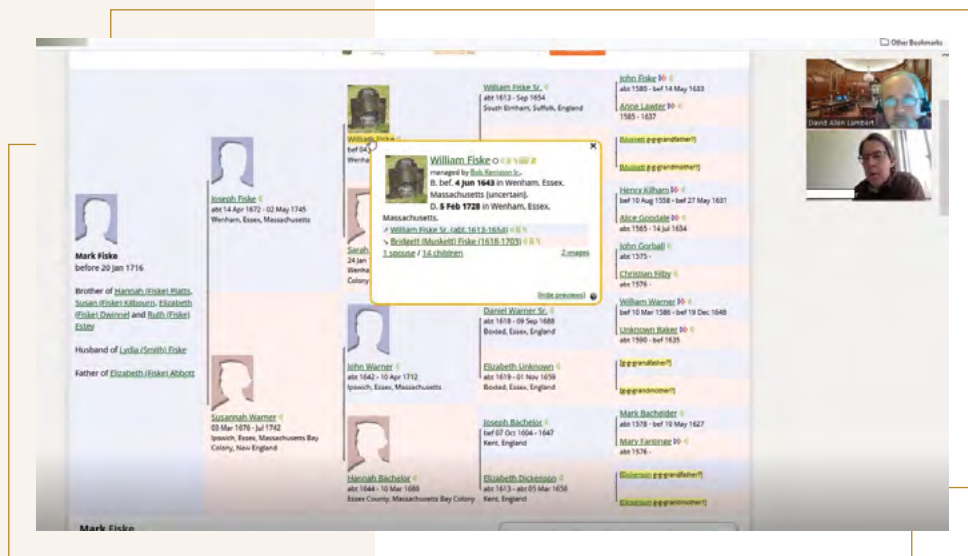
Other Bookmarks

David Allen Lambert

Mark Fiske
before 20 Jan 1716

Brother of Hannah (Fiske) Platts, Susan (Fiske) Kilbourn, Elizabeth (Fiske) Dwinnel and Ruth (Fiske) Estey

Husband of Lydia (Smith) Fiske

Father of Elizabeth (Fiske) Abbott

Joseph Fiske
abt 14 Apr 1672 - 02 May 1745
Wenham, Essex, Massachusetts

Susannah Warner
03 Mar 1676 - Jul 1742
Ipswich, Essex, Massachusetts Bay Colony, New England

William Fiske
bef 04
Wenham

Sarah
24 Jan
Wenha
Colony

John Warner
abt 1642 - 10 Apr 1712
Ipswich, Essex, Massachusetts

Hannah Bachelor
abt 1644 - 10 Mar 1688
Essex County, Massachusetts Bay Colony

William Fiske Sr.
abt 1613 - Sep 1654
South Elmham, Suffolk, England

Daniel Warner Sr.
abt 1618 - 09 Sep 1688
Boxted, Essex, England

Elizabeth Unknown
abt 1619 - 01 Nov 1659
Boxted, Essex, England

Joseph Bachelor
bef 07 Oct 1604 - 1647
Kent, England

Elizabeth Dickenson
abt 1613 - abt 05 Mar 1656
Kent, England

William Fiske
managed by Bob Kerrigan Jr.
B. bef. 4 Jun 1643 in Wenham, Essex, Massachusetts (uncertain).
D. 5 Feb 1728 in Wenham, Essex, Massachusetts.
William Fiske Sr. (abt.1613-1654)
Bridgett (Muskett) Fiske (1618-1709)
1 spouse / 14 children
2 images
[hide preview]

John Fiske
abt 1580 - bef 14 May 1633
Anne Lawter
1585 - 1637

[Muskett great grandfather?]

[Muskett great grandmother?]

Henry Kilham
bef 10 Aug 1556 - bef 27 May 1631
Alice Goodale
abt 1565 - 14 Jul 1634

John Gorball
abt 1575 -
Christian Filby
abt 1576 -

William Warner
bef 10 Mar 1586 - bef 19 Dec 1648
Unknown Baker
abt 1590 - bef 1635

[great grandfather?]

[great grandmother?]

Mark Bachelder
abt 1578 - bef 10 May 1627
Mary Fantinge
abt 1576 -

[Dickenson great grandfather?]

[Dickenson great grandmother?]

Mark Fiske